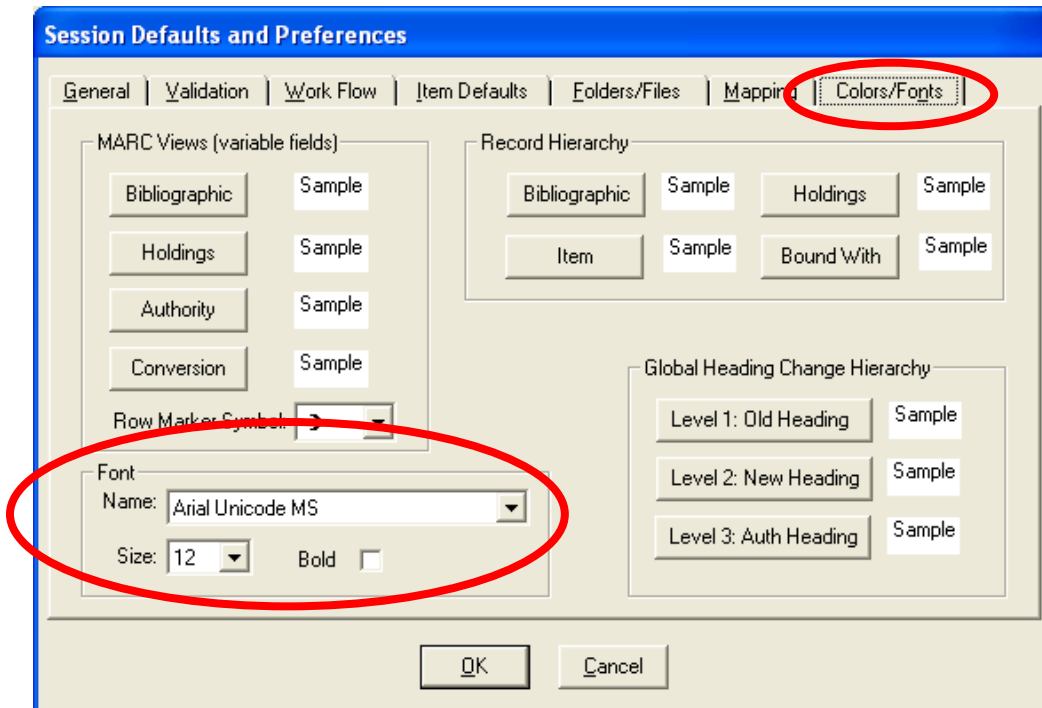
Session Defaults and Preferences

General | Validation | Work Flow | Item Defaults | Folders/Files | Mapping | Colors/Fonts

MARC Views (variable fields)

Bibliographic Sample

Holdings Sample

Authority Sample

Conversion Sample

Row Marker Symbol: ➔

Record Hierarchy

Bibliographic Sample

Holdings Sample

Item Sample

Bound With Sample

Global Heading Change Hierarchy

Level 1: Old Heading Sample

Level 2: New Heading Sample

Level 3: Auth Heading Sample

Font

Name: Arial Unicode MS

Size: 12

Bold

OK

Cancel